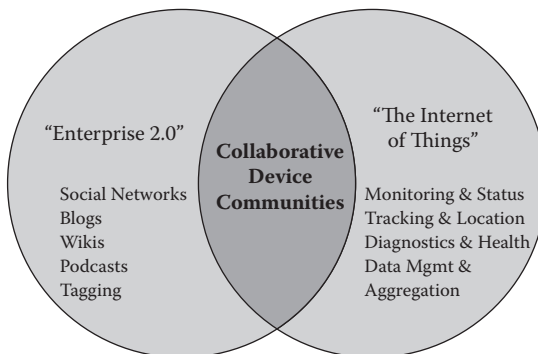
"Enterprise 2.0"

Social Networks
Blogs
Wikis
Podcasts
Tagging

Collaborative Device Communities

"The Internet of Things"

Monitoring & Status
Tracking & Location
Diagnostics & Health
Data Mgmt & Aggregation